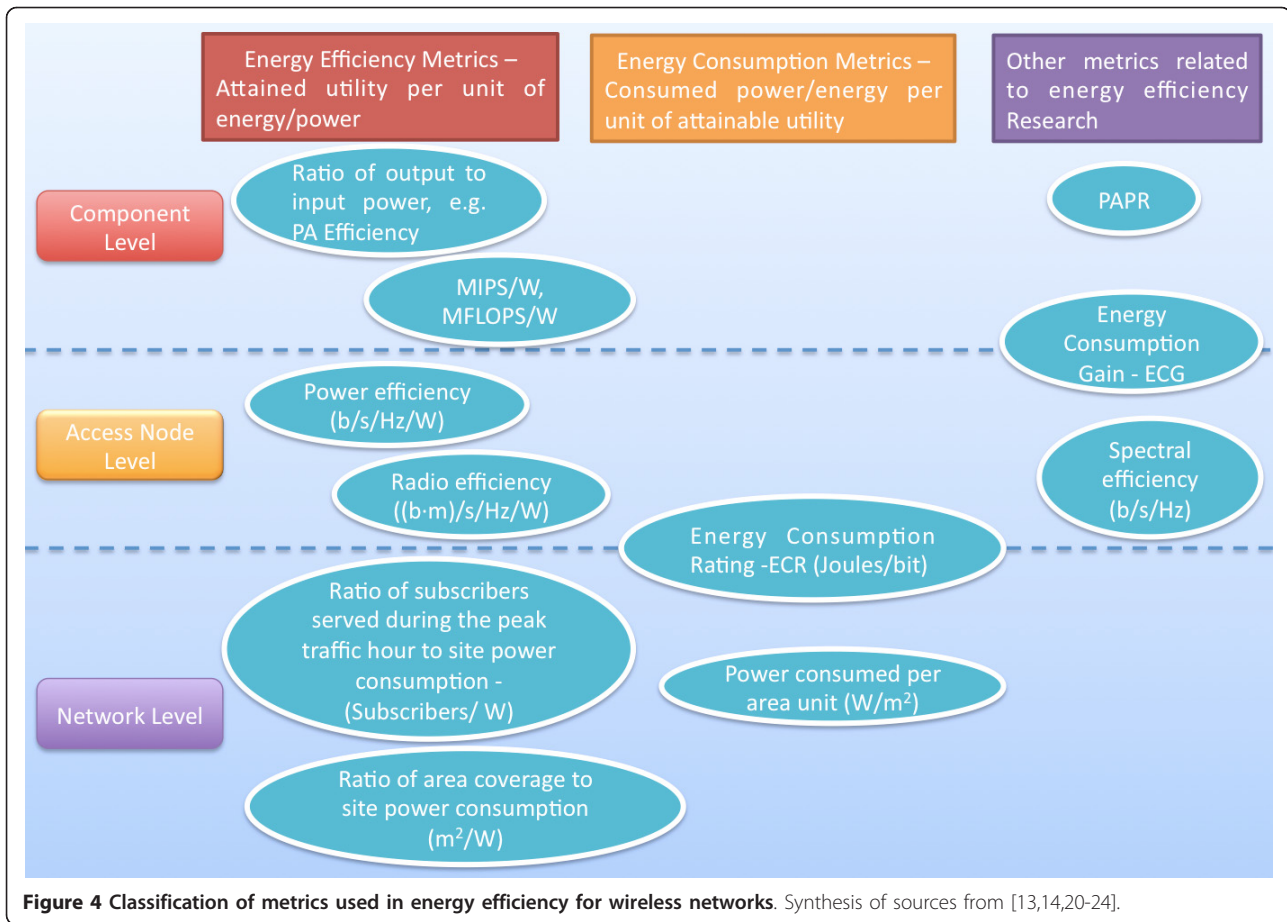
Energy Efficiency Metrics – Attained utility per unit of energy/power

Energy Consumption Metrics – Consumed power/energy per unit of attainable utility

Other metrics related to energy efficiency Research

Component Level

Ratio of output to input power, e.g. PA Efficiency

PAPR

MIPS/W, MFLOPS/W

Energy Consumption Gain - ECG

Access Node Level

Power efficiency (b/s/Hz/W)

Spectral efficiency (b/s/Hz)

Radio efficiency ((b·m)/s/Hz/W)

Energy Consumption Rating -ECR (Joules/bit)

Network Level

Ratio of subscribers served during the peak traffic hour to site power consumption - (Subscribers/ W)

Power consumed per area unit (W/m$^2$)

Ratio of area coverage to site power consumption (m$^2$/W)

**Figure 4 Classification of metrics used in energy efficiency for wireless networks**. Synthesis of sources from [13,14,20-24].